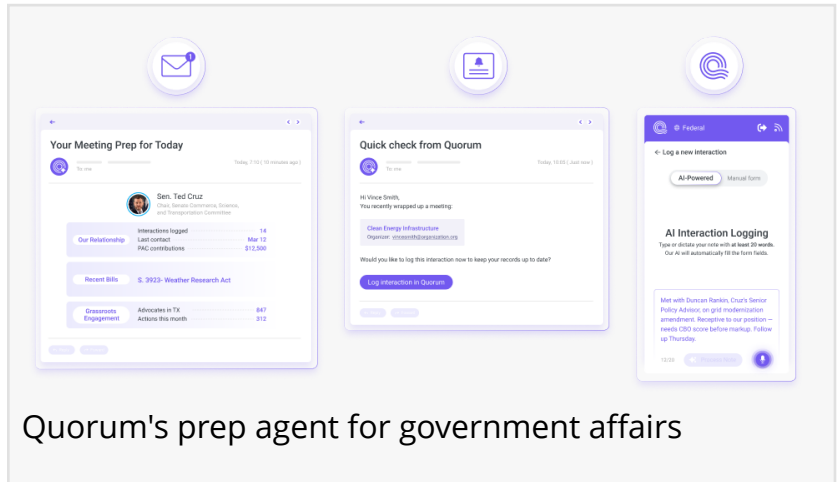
1

Your Meeting Prep for Today

To me

Today, 7:50 ( 10 minutes ago )

Sen. Ted Cruz
Chair, Senate Commerce, Science, and Transportation Committee

Our Relationship
Interactions logged 14
Last contact Mar 12
PAC contributions $12,500

Recent Bills
S. 3923- Weather Research Act

Grassroots Engagement
Advocates in TX 847
Actions this month 312

Quick check from Quorum

To me

Today, 10:00 ( Just now )

Hi Vince Smith,
You recently wrapped up a meeting:

Clean Energy Infrastructure
Organizer: vincesmith@organization.org

Would you like to log this interaction now to keep your records up to date?

Log interaction in Quorum

Federal

← Log a new interaction

AI-Powered Manual form

AI Interaction Logging
Type or dictate your note with at least 20 words. Our AI will automatically fill the form fields.

Met with Duncan Rankin, Cruz's Senior Policy Advisor, on grid modernization amendment. Receptive to our position — needs CBO score before markup. Follow up Thursday.

12/20

Quorum's prep agent for government affairs